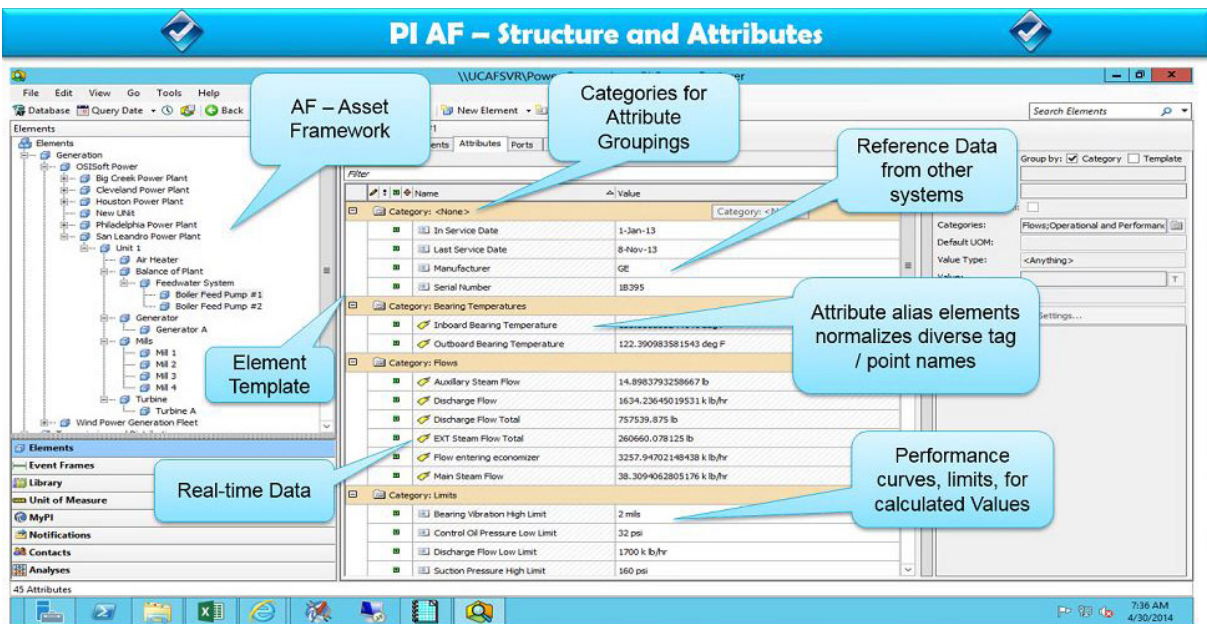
PI AF – Structure and Attributes

\\UCAFSVR\Pow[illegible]

File Edit View Go Tools Help

Database Query Date Back New Element

Search Elements

Elements

Elements
Generation
OSISoft Power
Big Creek Power Plant
Cleveland Power Plant
Houston Power Plant
New UNit
Philadelphia Power Plant
San Leandro Power Plant
Unit 1
Air Heater
Balance of Plant
Feedwater System
Boiler Feed Pump #1
Boiler Feed Pump #2
Generator
Generator A
Mills
Mill 1
Mill 2
Mill 3
Mill 4
Turbine
Turbine A
Wind Power Generation Fleet

Elements
Event Frames
Library
Unit of Measure
MyPI
Notifications
Contacts
Analyses

45 Attributes

AF – Asset Framework

Categories for Attribute Groupings

Reference Data from other systems

Attribute alias elements normalizes diverse tag / point names

Element Template

Real-time Data

Performance curves, limits, for calculated Values

ents Attributes Ports

Filter

Name Value

Category: <None> Category: <N
In Service Date 1-Jan-13
Last Service Date 8-Nov-13
Manufacturer GE
Serial Number 1B395
Category: Bearing Temperatures
Inboard Bearing Temperature
Outboard Bearing Temperature 122.390983581543 deg F
Category: Flows
Auxiliary Steam Flow 14.8983793258667 lb
Discharge Flow 1634.23645019531 k lb/hr
Discharge Flow Total 757539.875 lb
EXT Steam Flow Total 260660.078125 lb
Flow entering economizer 3257.94702148438 k lb/hr
Main Steam Flow 38.3094062805176 k lb/hr
Category: Limits
Bearing Vibration High Limit 2 mils
Control Oil Pressure Low Limit 32 psi
Discharge Flow Low Limit 1700 k lb/hr
Suction Pressure High Limit 160 psi

Group by: Category Template

Categories: Flows;Operational and Performanc
Default UOM:
Value Type: <Anything>
Settings...

7:36 AM
4/30/2014